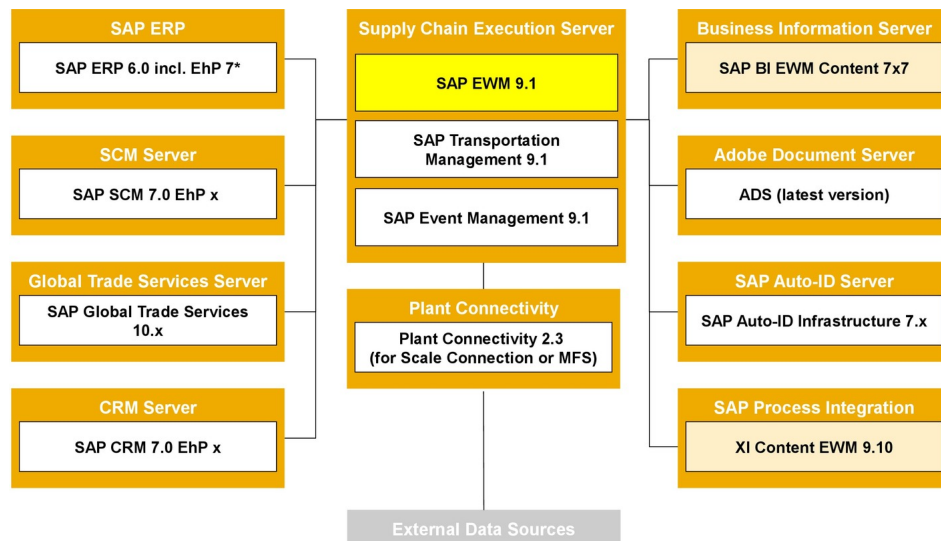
SAP ERP

SAP ERP 6.0 incl. EhP 7*

SCM Server

SAP SCM 7.0 EhP x

Global Trade Services Server

SAP Global Trade Services 10.x

CRM Server

SAP CRM 7.0 EhP x

Supply Chain Execution Server

SAP EWM 9.1

SAP Transportation Management 9.1

SAP Event Management 9.1

Plant Connectivity

Plant Connectivity 2.3 (for Scale Connection or MFS)

External Data Sources

Business Information Server

SAP BI EWM Content 7x7

Adobe Document Server

ADS (latest version)

SAP Auto-ID Server

SAP Auto-ID Infrastructure 7.x

SAP Process Integration

XI Content EWM 9.10